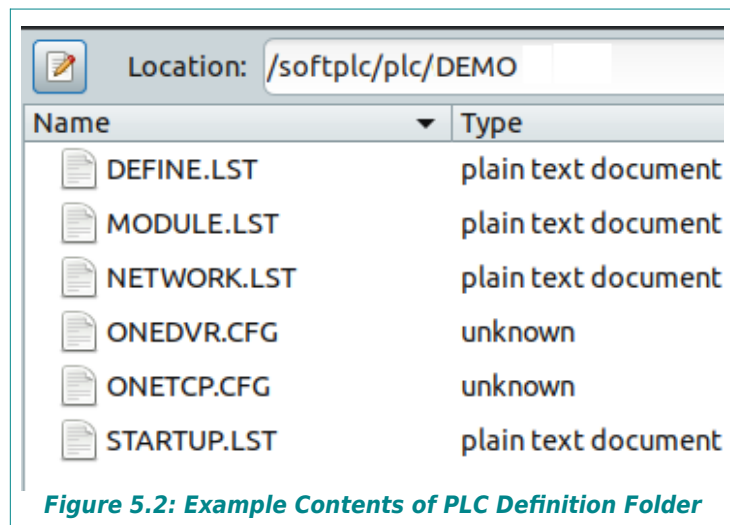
Location: /softplc/plc/DEMO

| Name | Type |
|---|---|
| DEFINE.LST | plain text document |
| MODULE.LST | plain text document |
| NETWORK.LST | plain text document |
| ONEDVR.CFG | unknown |
| ONETCP.CFG | unknown |
| STARTUP.LST | plain text document |

Figure 5.2: Example Contents of PLC Definition Folder